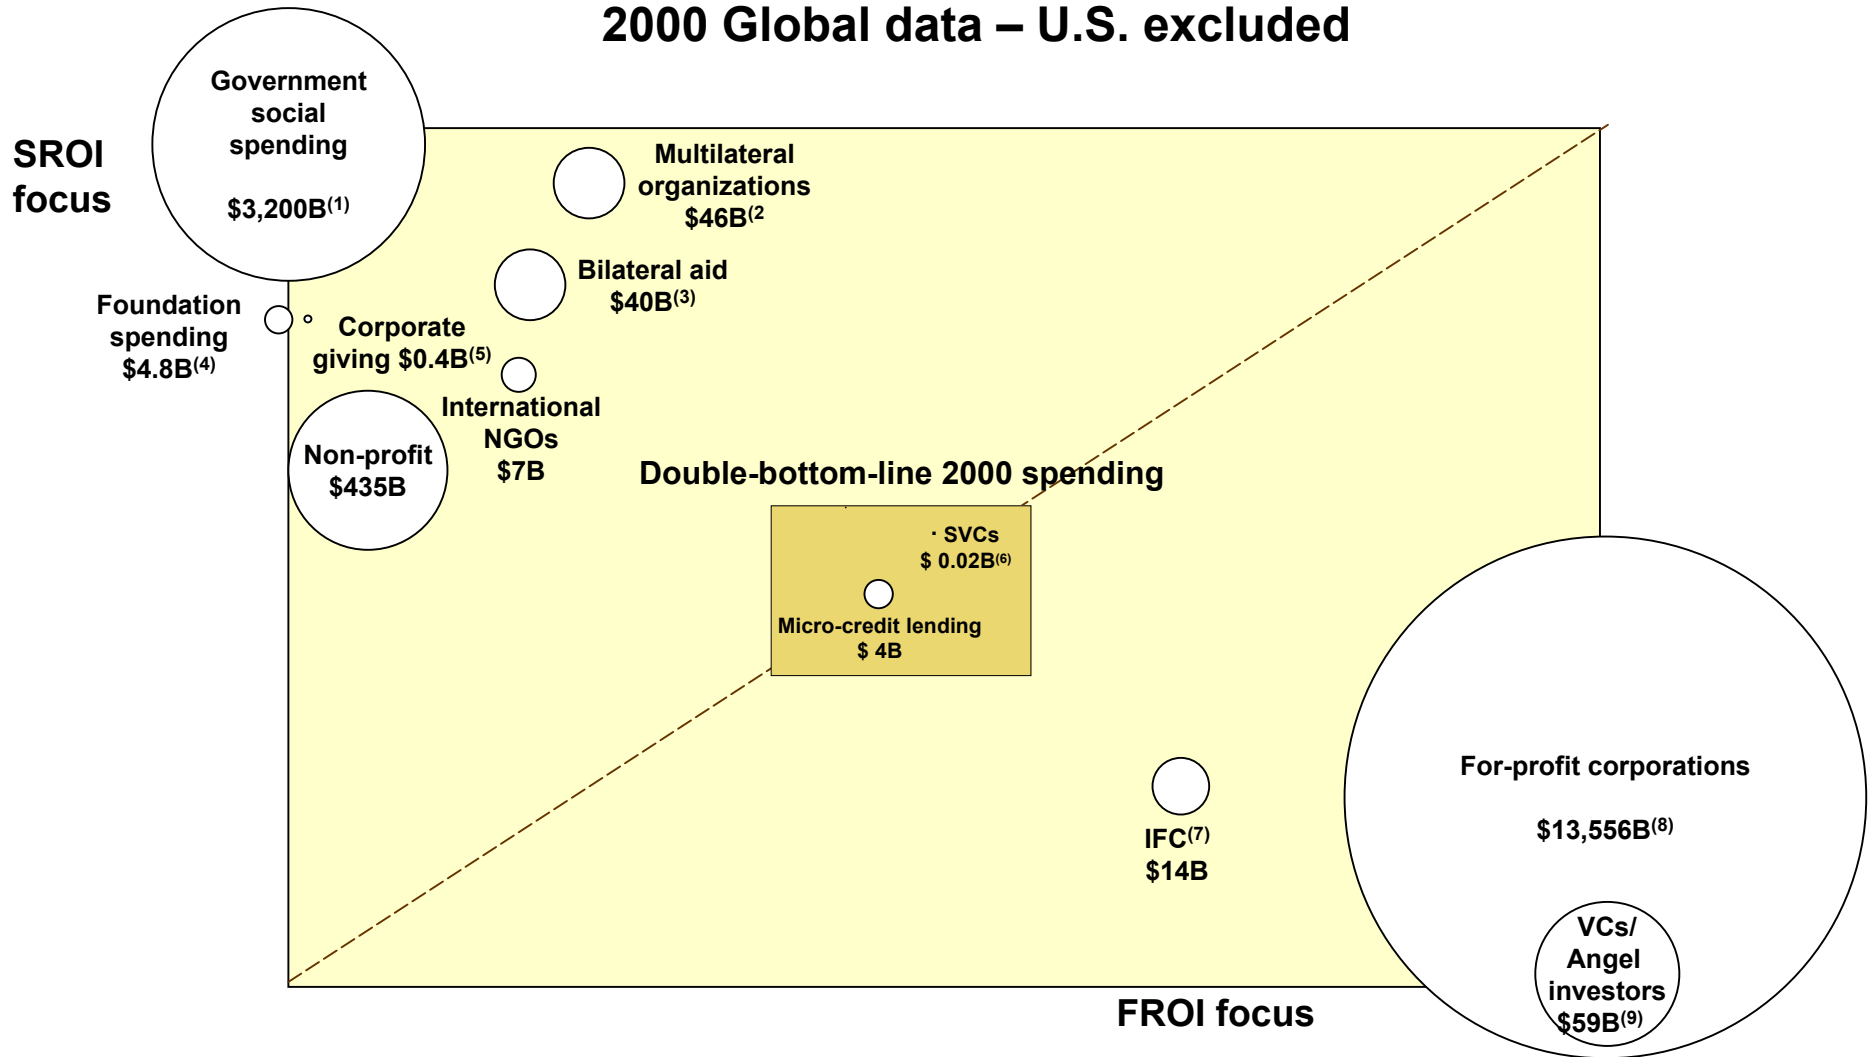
2000 Global data – U.S. excluded

SROI focus

Government social spending

$3,200B$^{(1)}$

Multilateral organizations $46B$^{(2}$

Bilateral aid $40B$^{(3)}$

Foundation spending $4.8B$^{(4)}$

Corporate giving $0.4B$^{(5)}$

International NGOs $7B

Non-profit $435B

Double-bottom-line 2000 spending

SVCs $ 0.02B$^{(6)}$

Micro-credit lending $ 4B

IFC$^{(7)}$ $14B

For-profit corporations

$13,556B$^{(8)}$

VCs/ Angel investors $59B$^{(9)}$

FROI focus